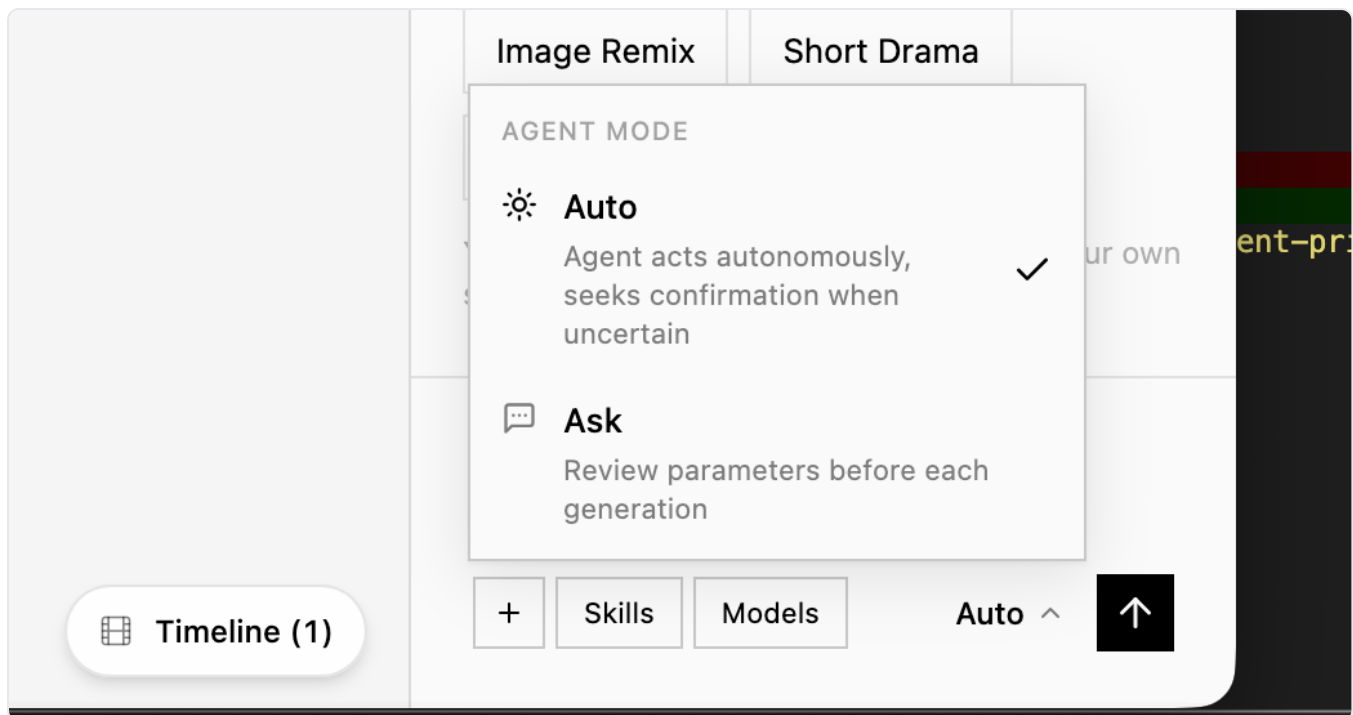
Image Remix

Short Drama

AGENT MODE

Auto

Agent acts autonomously, seeks confirmation when uncertain

Ask

Review parameters before each generation

ur own

ent-pri

Timeline (1)

+

Skills

Models

Auto